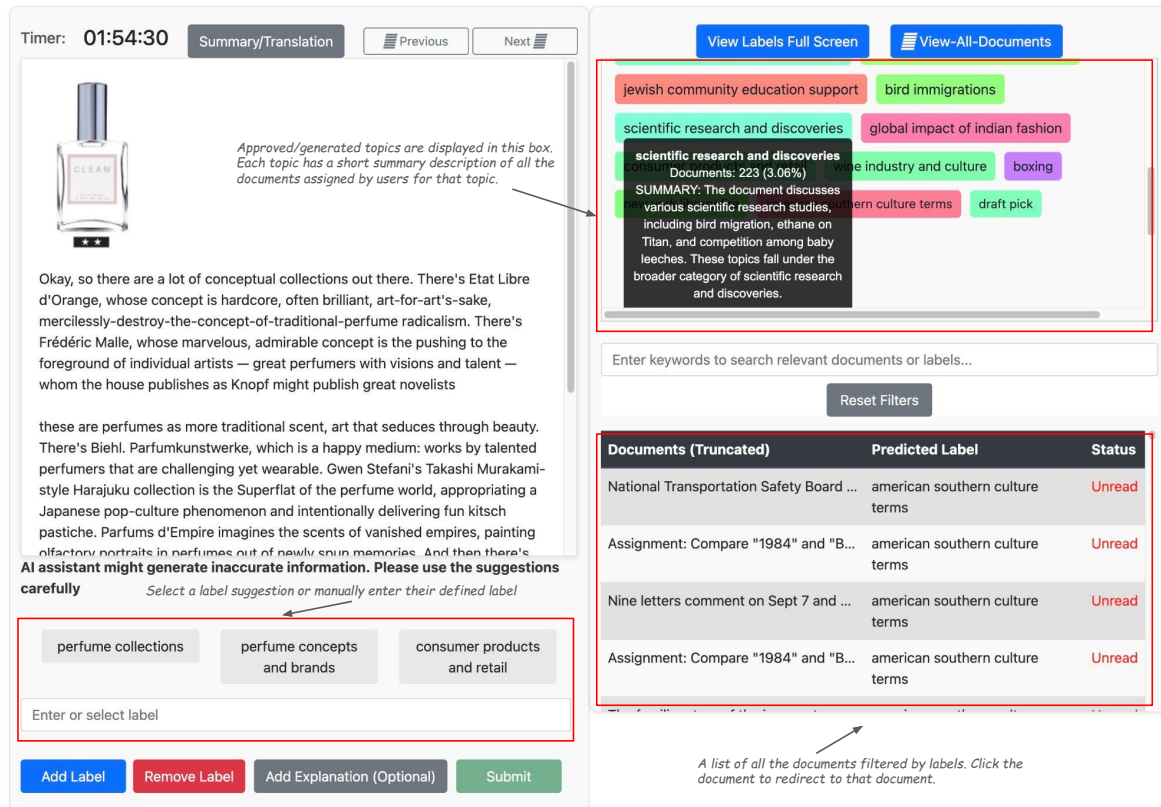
Timer: 01:54:30 Summary/Translation Previous Next

CLEAN

★★

Approved/generated topics are displayed in this box. Each topic has a short summary description of all the documents assigned by users for that topic.

Okay, so there are a lot of conceptual collections out there. There's Etat Libre d'Orange, whose concept is hardcore, often brilliant, art-for-art's-sake, mercilessly-destroy-the-concept-of-traditional-perfume radicalism. There's Frédéric Malle, whose marvelous, admirable concept is the pushing to the foreground of individual artists — great perfumers with visions and talent — whom the house publishes as Knopf might publish great novelists

these are perfumes as more traditional scent, art that seduces through beauty. There's Biehl. Parfumkunstwerke, which is a happy medium: works by talented perfumers that are challenging yet wearable. Gwen Stefani's Takashi Murakami-style Harajuku collection is the Superflat of the perfume world, appropriating a Japanese pop-culture phenomenon and intentionally delivering fun kitsch pastiche. Parfums d'Empire imagines the scents of vanished empires, painting olfactory portraits in perfumes out of newly spun memories. And then there's

AI assistant might generate inaccurate information. Please use the suggestions carefully

Select a label suggestion or manually enter their defined label

perfume collections

perfume concepts and brands

consumer products and retail

Enter or select label

Add Label Remove Label Add Explanation (Optional) Submit

View Labels Full Screen View-All-Documents

jewish community education support

bird immigrations

scientific research and discoveries

global impact of indian fashion

consu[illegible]

wine industry and culture

boxing

ne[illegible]

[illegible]uthern culture terms

draft pick

scientific research and discoveries
Documents: 223 (3.06%)
SUMMARY: The document discusses various scientific research studies, including bird migration, ethane on Titan, and competition among baby leeches. These topics fall under the broader category of scientific research and discoveries.

Enter keywords to search relevant documents or labels...

Reset Filters

| Documents (Truncated) | Predicted Label | Status |
|---|---|---|
| National Transportation Safety Board ... | american southern culture terms | Unread |
| Assignment: Compare "1984" and "B... | american southern culture terms | Unread |
| Nine letters comment on Sept 7 and ... | american southern culture terms | Unread |
| Assignment: Compare "1984" and "B... | american southern culture terms | Unread |
| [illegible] | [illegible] | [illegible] |

A list of all the documents filtered by labels. Click the document to redirect to that document.